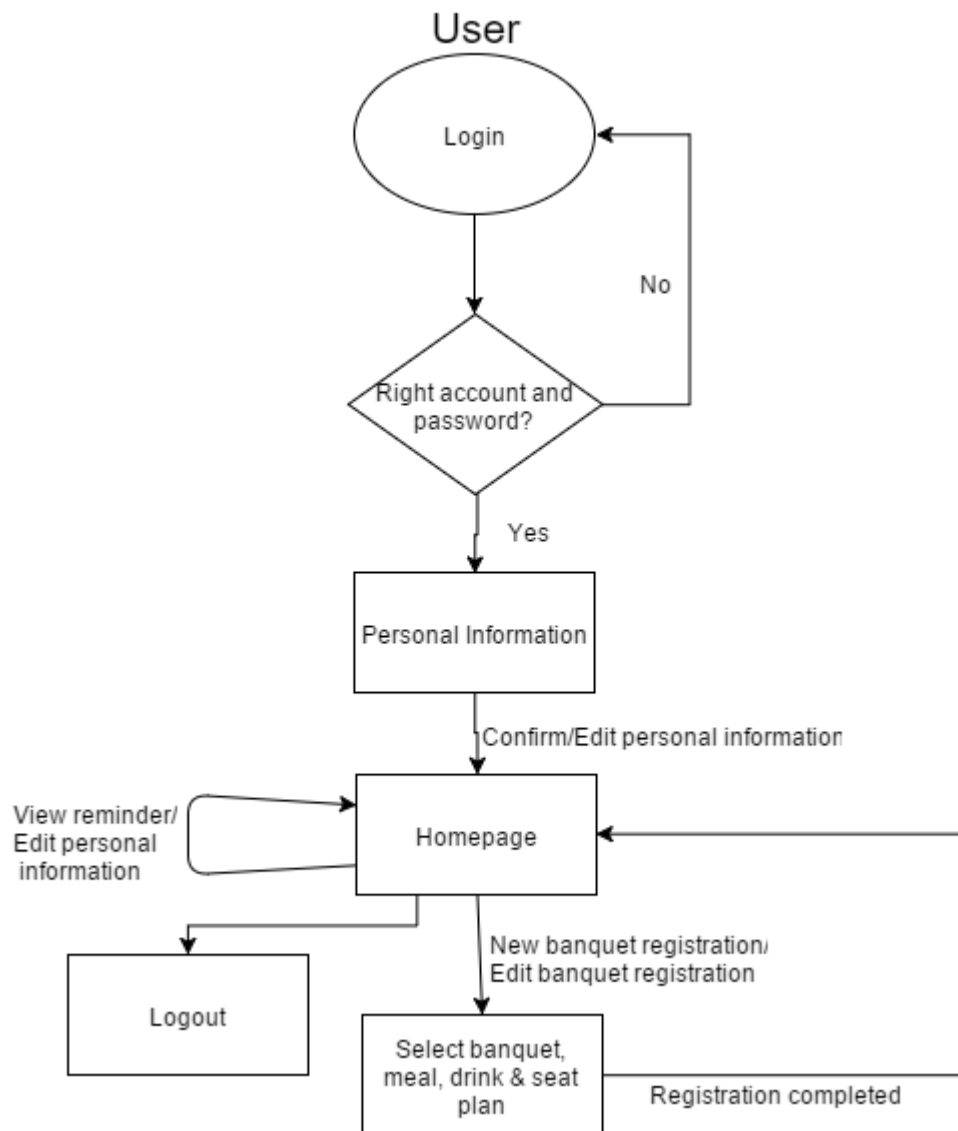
User

Login

No

Right account and password?

Yes

Personal Information

Confirm/Edit personal information

View reminder/ Edit personal information

Homepage

Logout

New banquet registration/ Edit banquet registration

Select banquet, meal, drink & seat plan

Registration completed